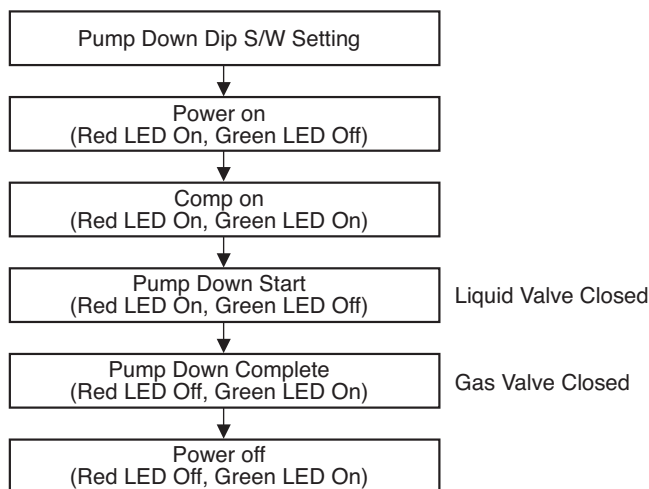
Pump Down Dip S/W Setting

Power on
(Red LED On, Green LED Off)

Comp on
(Red LED On, Green LED On)

Pump Down Start
(Red LED On, Green LED Off)

Liquid Valve Closed

Pump Down Complete
(Red LED Off, Green LED On)

Gas Valve Closed

Power off
(Red LED Off, Green LED On)